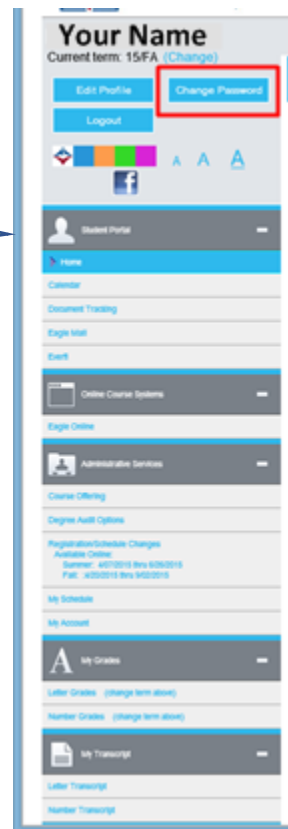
Your Name
Current term: 15/FA (Change)

Edit Profile
Change Password
Logout

A A A

f

Student Portal
Home
Calendar
Document Tracking
Eagle Mail
Everfi

Online Course Systems
Eagle Online

Administrative Services
Course Offering
Degree Audit Options
Registration/Schedule Changes
Available Online:
Summer: 4/07/2015 thru 6/26/2015
Fall: 4/20/2015 thru 9/02/2015
My Schedule
My Account

A My Grades
Letter Grades (change term above)
Number Grades (change term above)

My Transcript
Letter Transcript
Number Transcript